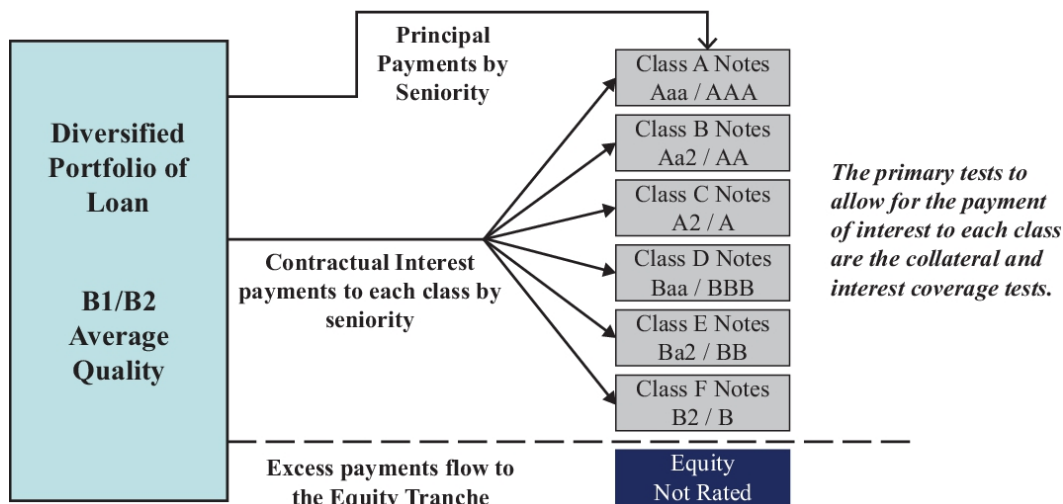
Diversified Portfolio of Loan

B1/B2 Average Quality

Principal Payments by Seniority

Contractual Interest payments to each class by seniority

Class A Notes
Aaa / AAA

Class B Notes
Aa2 / AA

Class C Notes
A2 / A

Class D Notes
Baa / BBB

Class E Notes
Ba2 / BB

Class F Notes
B2 / B

The primary tests to allow for the payment of interest to each class are the collateral and interest coverage tests.

Excess payments flow to the Equity Tranche

Equity
Not Rated